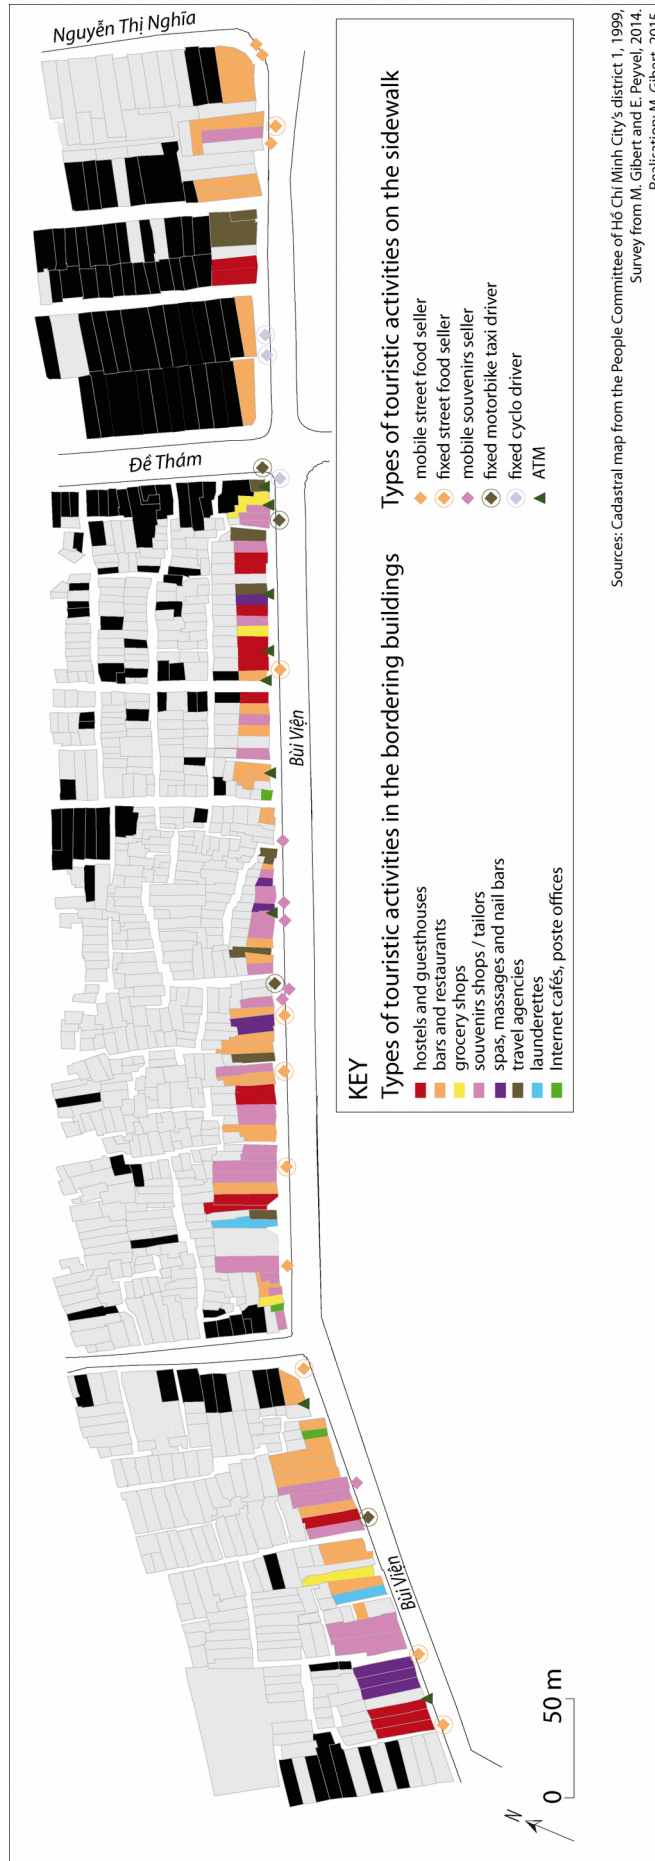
Nguyễn Thị Nghĩa

Đề Thám

Bùi Viện

Bùi Viện

KEY

Types of touristic activities in the bordering buildings

hostels and guesthouses
bars and restaurants
grocery shops
souvenirs shops / tailors
spas, massages and nail bars
travel agencies
launderettes
Internet cafés, poste offices

Types of touristic activities on the sidewalk

mobile street food seller
fixed street food seller
mobile souvenirs seller
fixed motorbike taxi driver
fixed cyclo driver
ATM

0 50 m

N

Sources: Cadastral map from the People Committee of Hồ Chí Minh City's district 1, 1999, Survey from M. Gibert and E. Peyvel, 2014. Realisation: M. Gibert, 2015